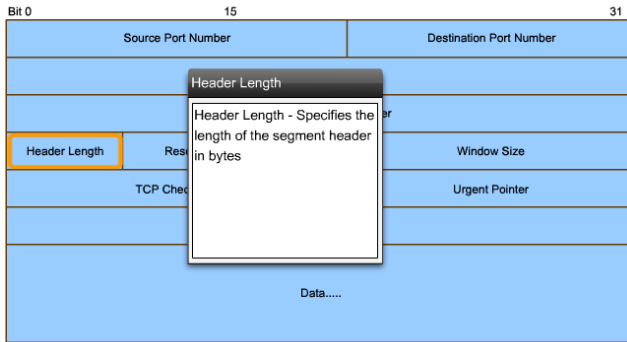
Bit 0 15 31

Source Port Number

Destination Port Number

Header Length

Header Length - Specifies the length of the segment header in bytes

er

Header Length

Res

Window Size

TCP Chec

Urgent Pointer

Data.....